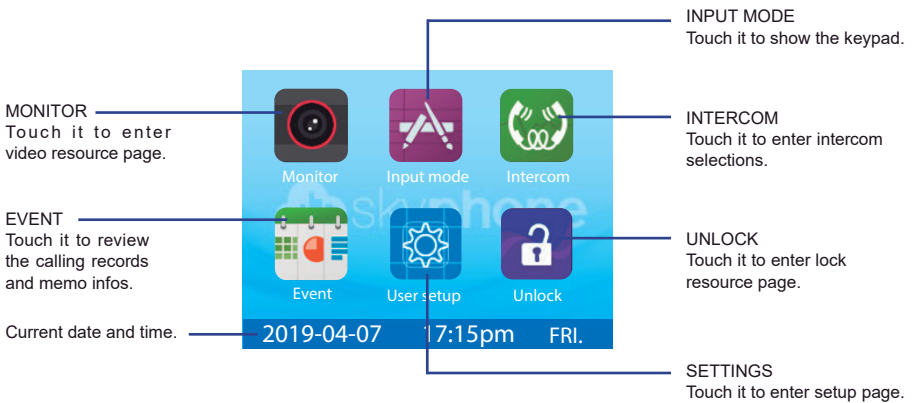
INPUT MODE
Touch it to show the keypad.

MONITOR
Touch it to enter video resource page.

INTERCOM
Touch it to enter intercom selections.

Monitor

Input mode

Intercom

skyphone

EVENT
Touch it to review the calling records and memo infos.

UNLOCK
Touch it to enter lock resource page.

Event

User setup

Unlock

Current date and time.

2019-04-07 17:15pm FRI.

SETTINGS
Touch it to enter setup page.